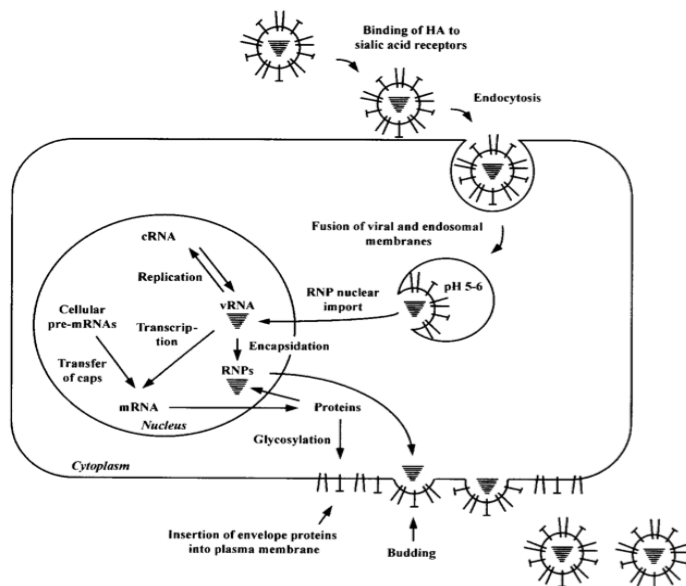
Binding of HA to sialic acid receptors

Endocytosis

Fusion of viral and endosomal membranes

pH 5-6

RNP nuclear import

cRNA

Replication

vRNA

Cellular pre-mRNAs

Transcription

Transfer of caps

Encapsidation

RNPs

mRNA

Proteins

Nucleus

Glycosylation

Cytoplasm

Insertion of envelope proteins into plasma membrane

Budding